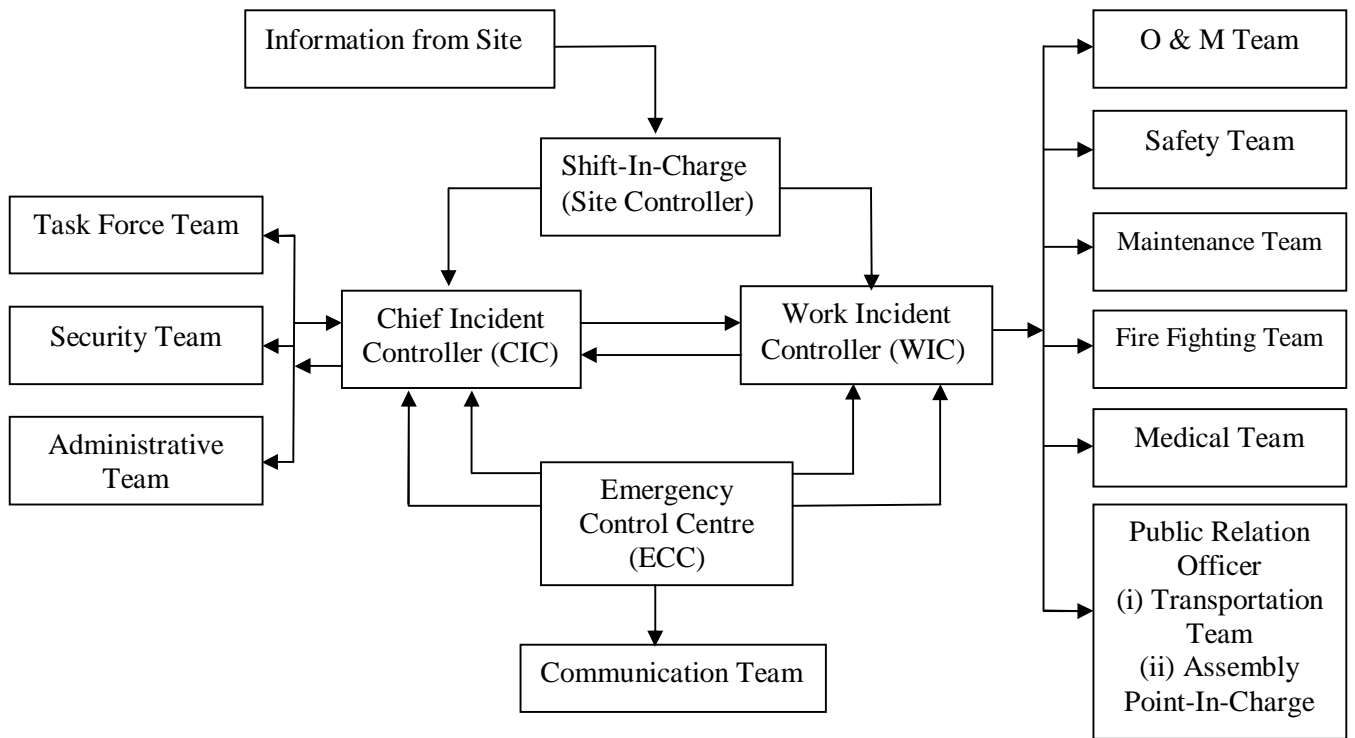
Information from Site

Shift-In-Charge (Site Controller)

Task Force Team

Security Team

Administrative Team

Chief Incident Controller (CIC)

Work Incident Controller (WIC)

Emergency Control Centre (ECC)

Communication Team

O & M Team

Safety Team

Maintenance Team

Fire Fighting Team

Medical Team

Public Relation Officer
(i) Transportation Team
(ii) Assembly Point-In-Charge